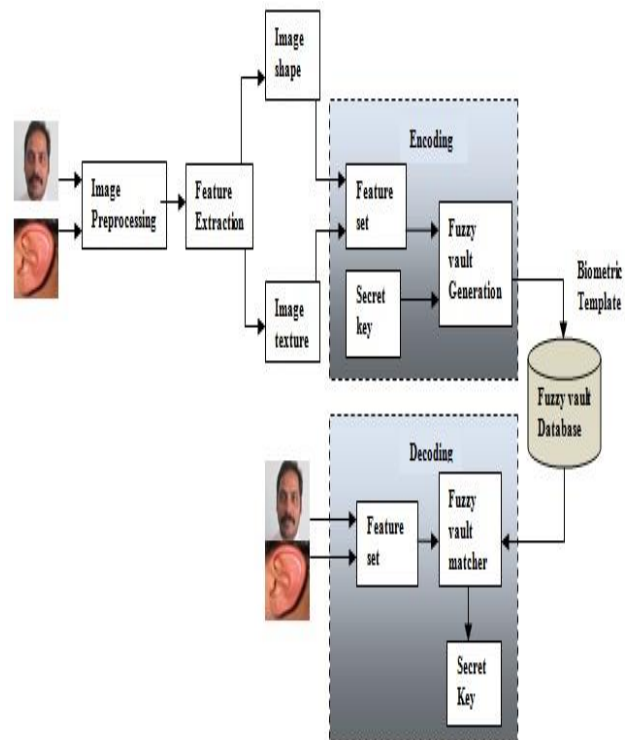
Image shape

Encoding

Image Preprocessing

Feature Extraction

Feature set

Fuzzy vault Generation

Biometric Template

Secret key

Image texture

Fuzzy vault Database

Decoding

Feature set

Fuzzy vault matcher

Secret Key